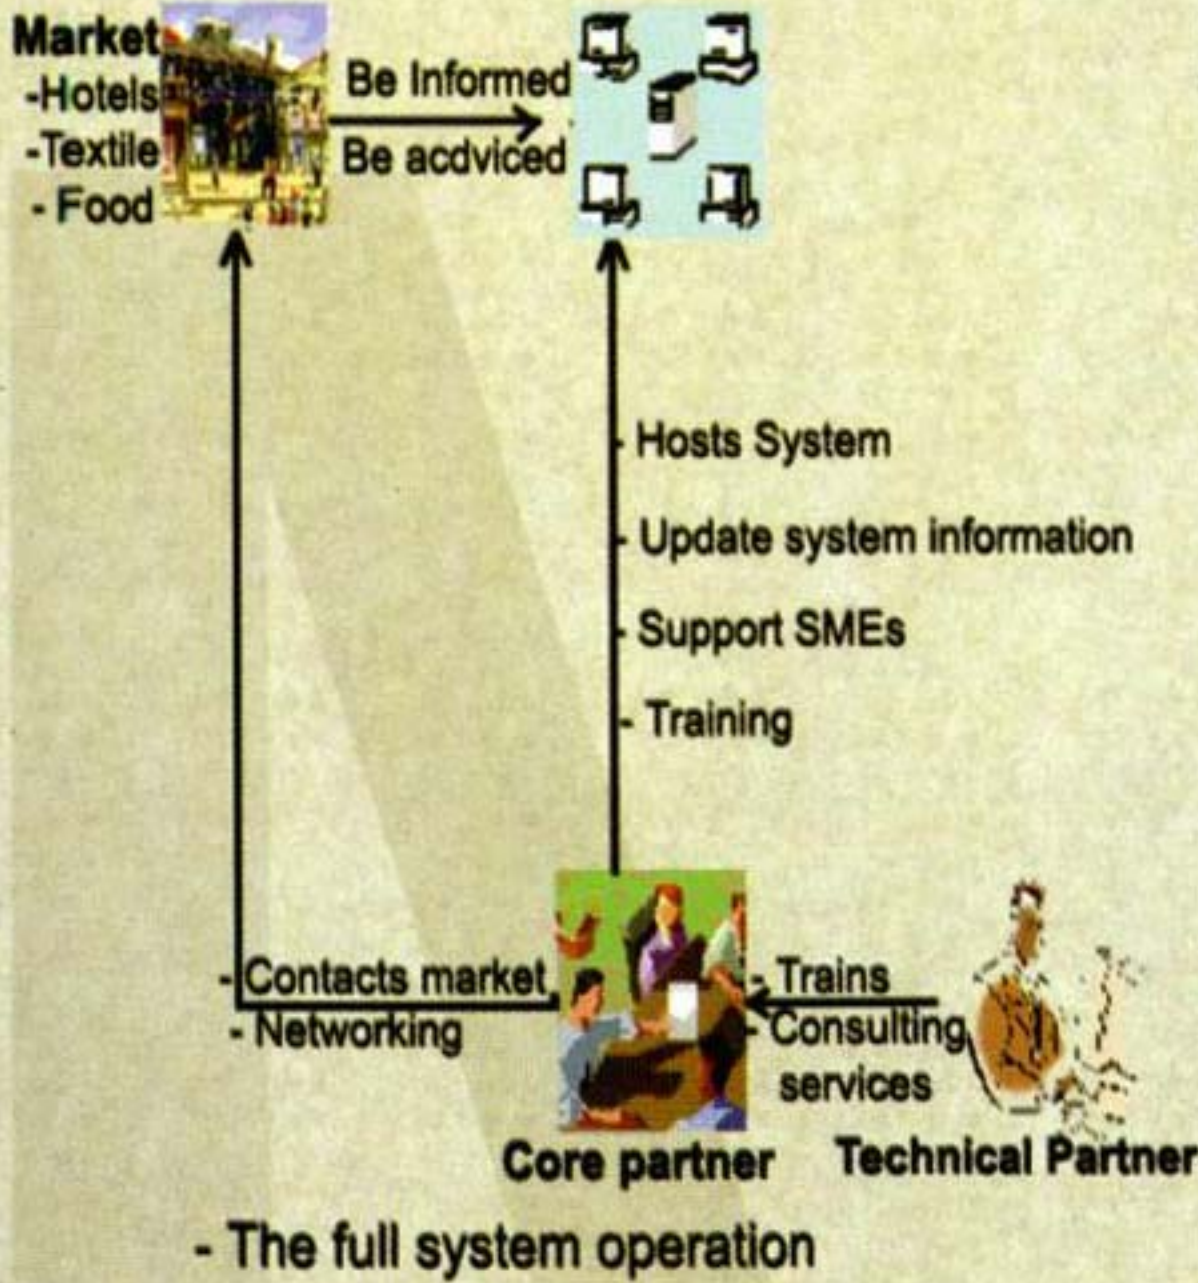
Market
-Hotels
-Textile
- Food

Be Informed
Be acdviced

- Hosts System
- Update system information
- Support SMEs
- Training

- Contacts market
- Networking

- Trains
- Consulting services

Core partner
Technical Partner

- The full system operation